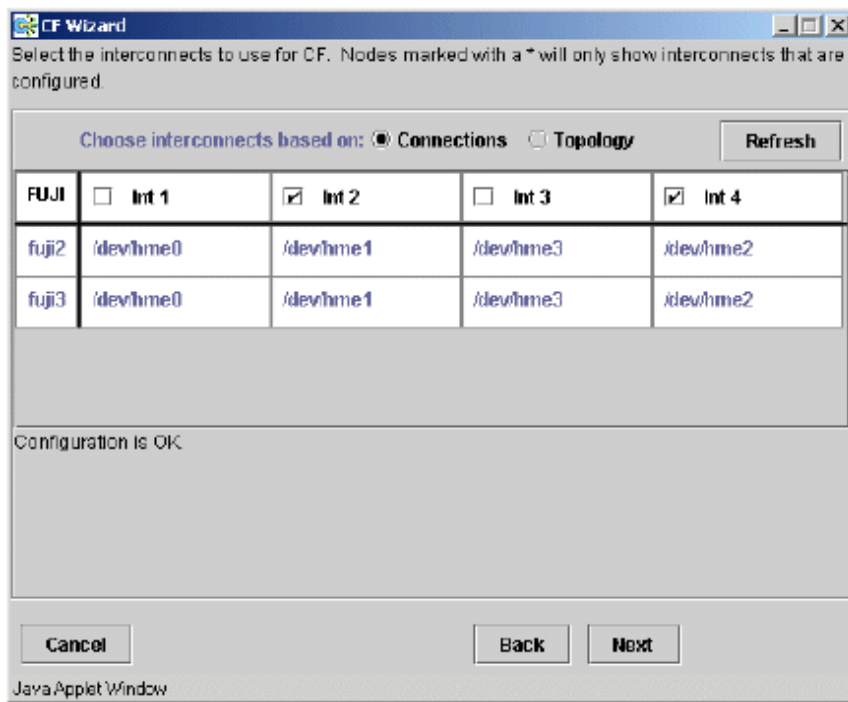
CF Wizard

Select the interconnects to use for CF. Nodes marked with a * will only show interconnects that are configured.

Choose interconnects based on: Connections Topology

Refresh

| FUJI | Int 1 | Int 2 | Int 3 | Int 4 |
|---|---|---|---|---|
| fuji2 | /dev/hme0 | /dev/hme1 | /dev/hme3 | /dev/hme2 |
| fuji3 | /dev/hme0 | /dev/hme1 | /dev/hme3 | /dev/hme2 |

Configuration is OK.

Cancel

Back

Next

Java Applet Window